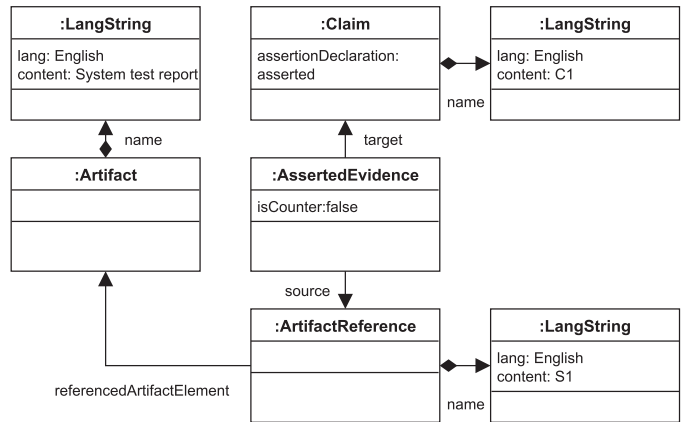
:LangString
lang: English
content: System test report

name

:Artifact

:Claim
assertionDeclaration: asserted

name

:LangString
lang: English
content: C1

target

:AssertedEvidence
isCounter:false

source

:ArtifactReference

referencedArtifactElement

name

:LangString
lang: English
content: S1